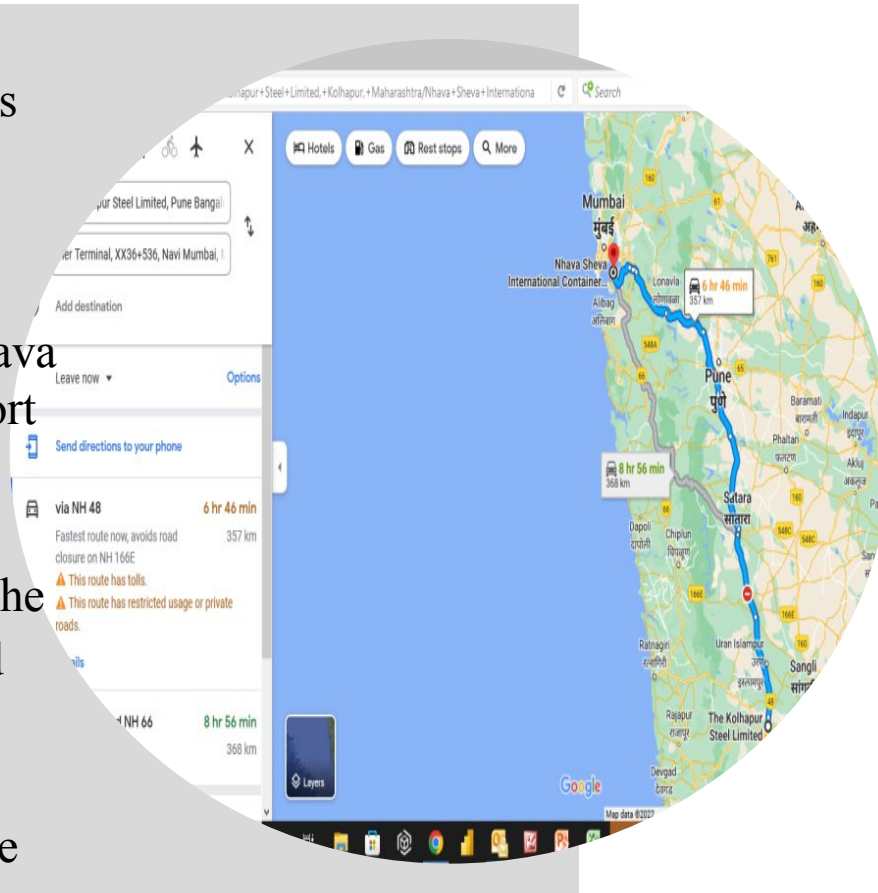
s

ava
ort

he
l

e

lhapur+Steel+Limited,+Kolhapur,+Maharashtra/Nhava+Sheva+Internationa

Search

X

pur Steel Limited, Pune Bangal

ner Terminal, XX36+536, Navi Mumbai,

Add destination

Leave now ▾

Options

Send directions to your phone

via NH 48

6 hr 46 min

Fastest route now, avoids road closure on NH 166E

357 km

⚠ This route has tolls.

⚠ This route has restricted usage or private roads.

ails

NH 66

8 hr 56 min

368 km

Layers

Hotels

Gas

Rest stops

More

Mumbai
मुंबई

Nhava Sheva
International Container...

Lonavla
लोणावळा

6 hr 46 min
357 km

Alibag
अलिबाग

Pune
पुणे

Baramati
बारामती

Indapur
इंदापूर

Phaltan
फलटण

Akluj
अकलूज

8 hr 56 min
368 km

Satara
सातारा

Dapoli
दापोली

Chiplun
चिपळूण

Ratnagiri
रत्नागिरी

Uran Islampur
उरण इस्लामपूर

Sangli
सांगली

Rajapur
राजापूर

The Kolhapur
Steel Limited

Devgad
देवगड

Google

Map data ©2022